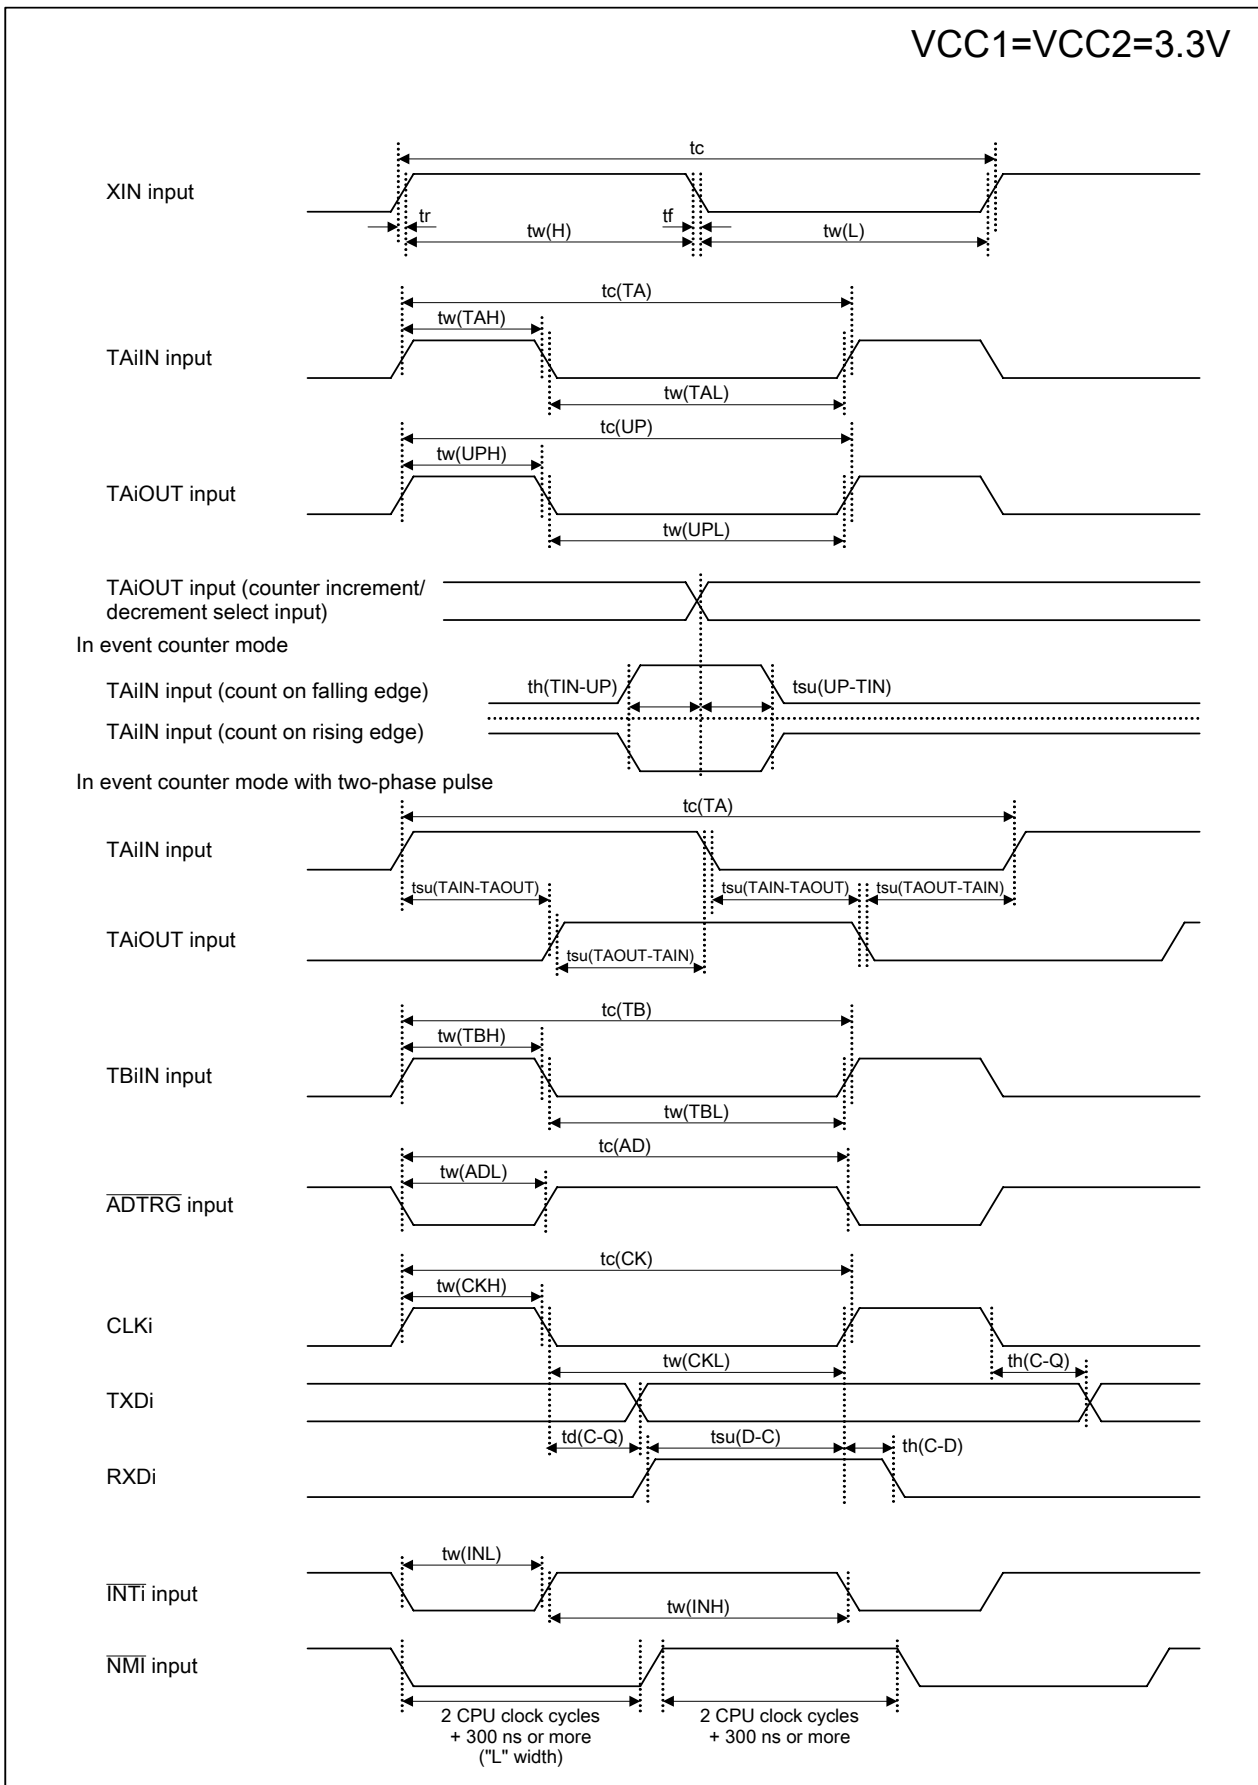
VCC1=VCC2=3.3V

tc

XIN input

tr

tw(H)

tf

tw(L)

tc(TA)

tw(TAH)

TAiIN input

tw(TAL)

tc(UP)

tw(UPH)

TAiOUT input

tw(UPL)

TAiOUT input (counter increment/ decrement select input)

In event counter mode

TAiIN input (count on falling edge)

th(TIN-UP)

tsu(UP-TIN)

TAiIN input (count on rising edge)

In event counter mode with two-phase pulse

tc(TA)

TAiIN input

tsu(TAIN-TAOUT)

tsu(TAIN-TAOUT)

tsu(TAOUT-TAIN)

TAiOUT input

tsu(TAOUT-TAIN)

tc(TB)

tw(TBH)

TBiIN input

tw(TBL)

tc(AD)

tw(ADL)

$\overline{ADTRG}$ input

tc(CK)

tw(CKH)

CLKi

tw(CKL)

th(C-Q)

TXDi

td(C-Q)

tsu(D-C)

th(C-D)

RXDi

tw(INL)

$\overline{INTi}$ input

tw(INH)

$\overline{NMI}$ input

2 CPU clock cycles + 300 ns or more ("L" width)

2 CPU clock cycles + 300 ns or more